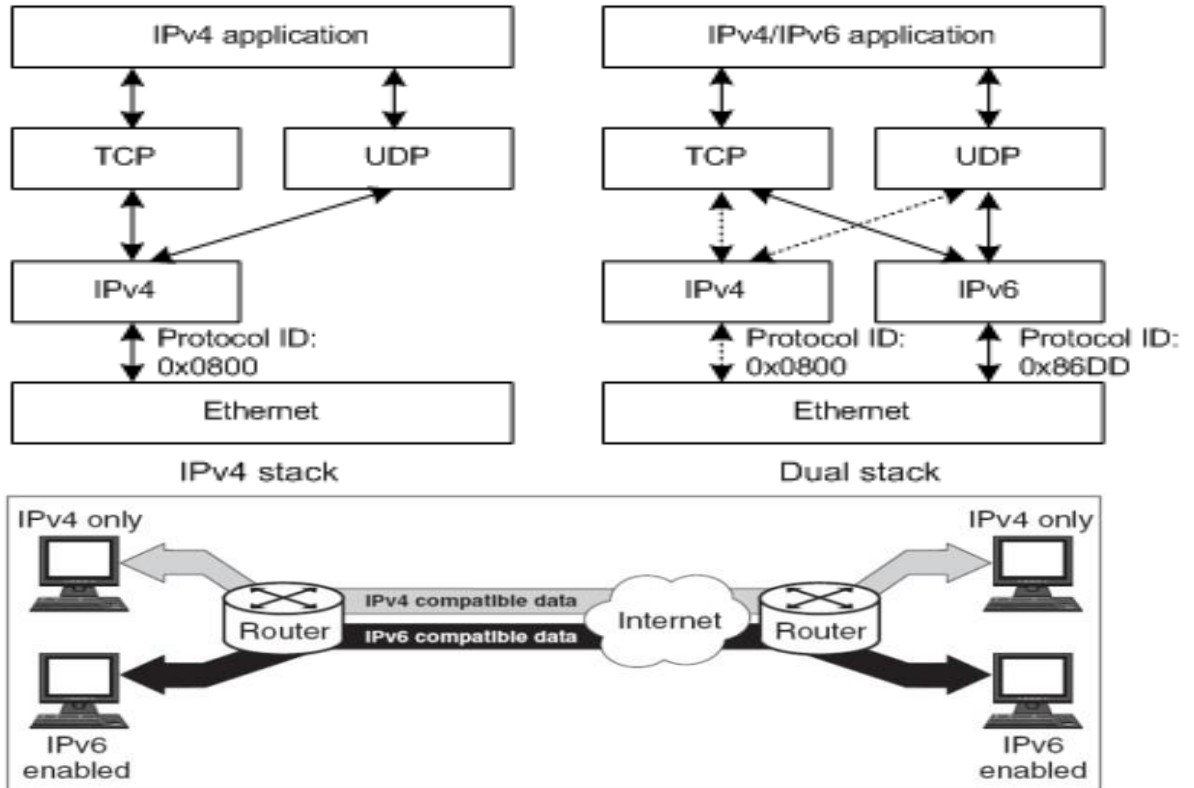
IPv4 application

TCP

UDP

IPv4

Protocol ID: 0x0800

Ethernet

IPv4 stack

IPv4/IPv6 application

TCP

UDP

IPv4

IPv6

Protocol ID: 0x0800

Protocol ID: 0x86DD

Ethernet

Dual stack

IPv4 only

IPv4 only

IPv4 compatible data

IPv6 compatible data

Router

Internet

Router

IPv6 enabled

IPv6 enabled